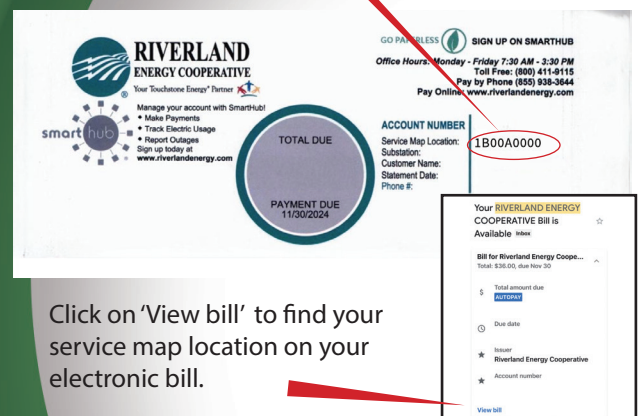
RIVERLAND ENERGY COOPERATIVE
Your Touchstone Energy® Partner

GO PAPERLESS SIGN UP ON SMARTHUB
Office Hours: Monday - Friday 7:30 AM - 3:30 PM
Toll Free: (800) 411-9115
Pay by Phone (855) 938-3644
Pay Online: www.riverlandenergy.com

smart hub
Manage your account with SmartHub!
• Make Payments
• Track Electric Usage
• Report Outages
Sign up today at
www.riverlandenergy.com

TOTAL DUE

PAYMENT DUE
11/30/2024

ACCOUNT NUMBER
Service Map Location: 1B00A0000
Substation:
Customer Name:
Statement Date:
Phone #:

Your RIVERLAND ENERGY COOPERATIVE Bill is Available Inbox

Bill for Riverland Energy Coope...
Total: $36.00, due Nov 30

Total amount due
AUTOPAY

Due date

Issuer
Riverland Energy Cooperative

Account number

View bill

Click on 'View bill' to find your service map location on your electronic bill.